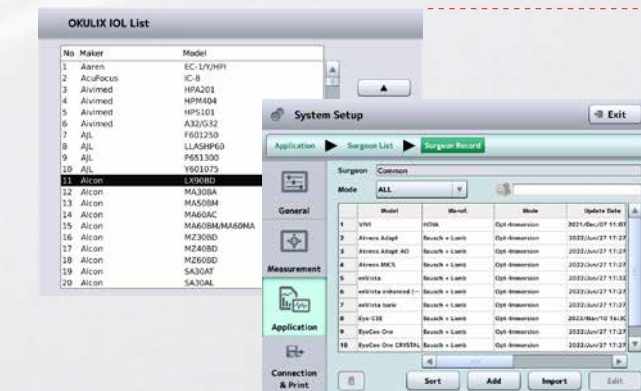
OKULIX IOL List

| No | Maker | Model |
|---|---|---|
| 1 | Aaren | EC-1/Y/HPI |
| 2 | AcuFocus | IC-8 |
| 3 | Alvimed | HPA201 |
| 4 | Alvimed | HPM404 |
| 5 | Alvimed | HPS101 |
| 6 | Alvimed | A32/G32 |
| 7 | AJL | F601250 |
| 8 | AJL | LLASHP60 |
| 9 | AJL | P651300 |
| 10 | AJL | Y601075 |
| 11 | Alcon | LX90BD |
| 12 | Alcon | MA30BA |
| 13 | Alcon | MA50BM |
| 14 | Alcon | MA60AC |
| 15 | Alcon | MA60BM/MA60MA |
| 16 | Alcon | MZ30BD |
| 17 | Alcon | MZ40BD |
| 18 | Alcon | MZ60BD |
| 19 | Alcon | SA30AT |
| 20 | Alcon | SA30AL |

System Setup

Exit

Application ▶ Surgeon List ▶ Surgeon Record

General

Measurement

Application

Connection & Print

Surgeon Common

Mode ALL

| | Model | Manuf. | Mode | Update Date |
|---|---|---|---|---|
| 1 | VIVI | HOYA | Opt-Immersion | 2021/Dec/07 11:07 |
| 2 | Akreos Adapt | Bausch + Lomb | Opt-Immersion | 2022/Jun/27 17:27 |
| 3 | Akreos Adapt AO | Bausch + Lomb | Opt-Immersion | 2022/Jun/27 17:27 |
| 4 | Akreos MICS | Bausch + Lomb | Opt-Immersion | 2022/Jun/27 17:27 |
| 5 | enVista | Bausch + Lomb | Opt-Immersion | 2022/Jun/27 17:32 |
| 6 | enVista enhanced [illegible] | Bausch + Lomb | Opt-Immersion | 2022/Jun/27 17:27 |
| 7 | enVista toric | Bausch + Lomb | Opt-Immersion | 2022/Jun/27 17:27 |
| 8 | Eye-C58 | Bausch + Lomb | Opt-Immersion | 2022/Mar/10 16:3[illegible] |
| 9 | EyeCee One | Bausch + Lomb | Opt-Immersion | 2022/Jun/27 17:27 |
| 10 | EyeCee One CRYSTAL | Bausch + Lomb | Opt-Immersion | 2022/Jun/27 17:27 |

Sort Add Import Edit